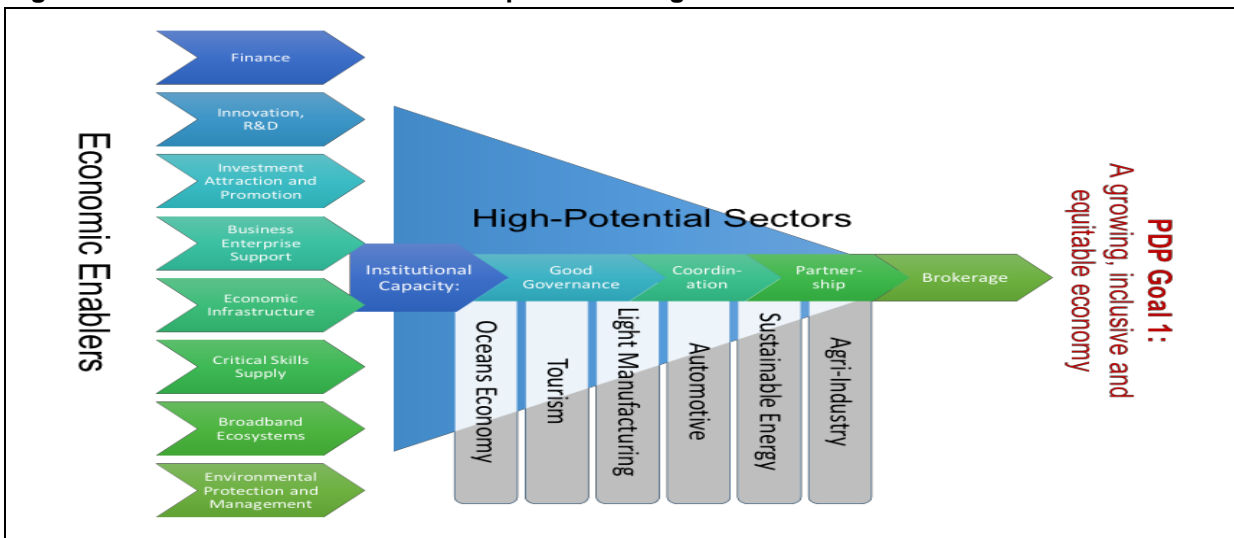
Economic Enablers

Finance

Innovation, R&D

Investment Attraction and Promotion

Business Enterprise Support

Economic Infrastructure

Critical Skills Supply

Broadband Ecosystems

Environmental Protection and Management

High-Potential Sectors

Institutional Capacity:

Good Governance

Coordination

Partnership

Brokerage

Oceans Economy

Tourism

Light Manufacturing

Automotive

Sustainable Energy

Agri-Industry

PDP Goal 1:
A growing, inclusive and equitable economy